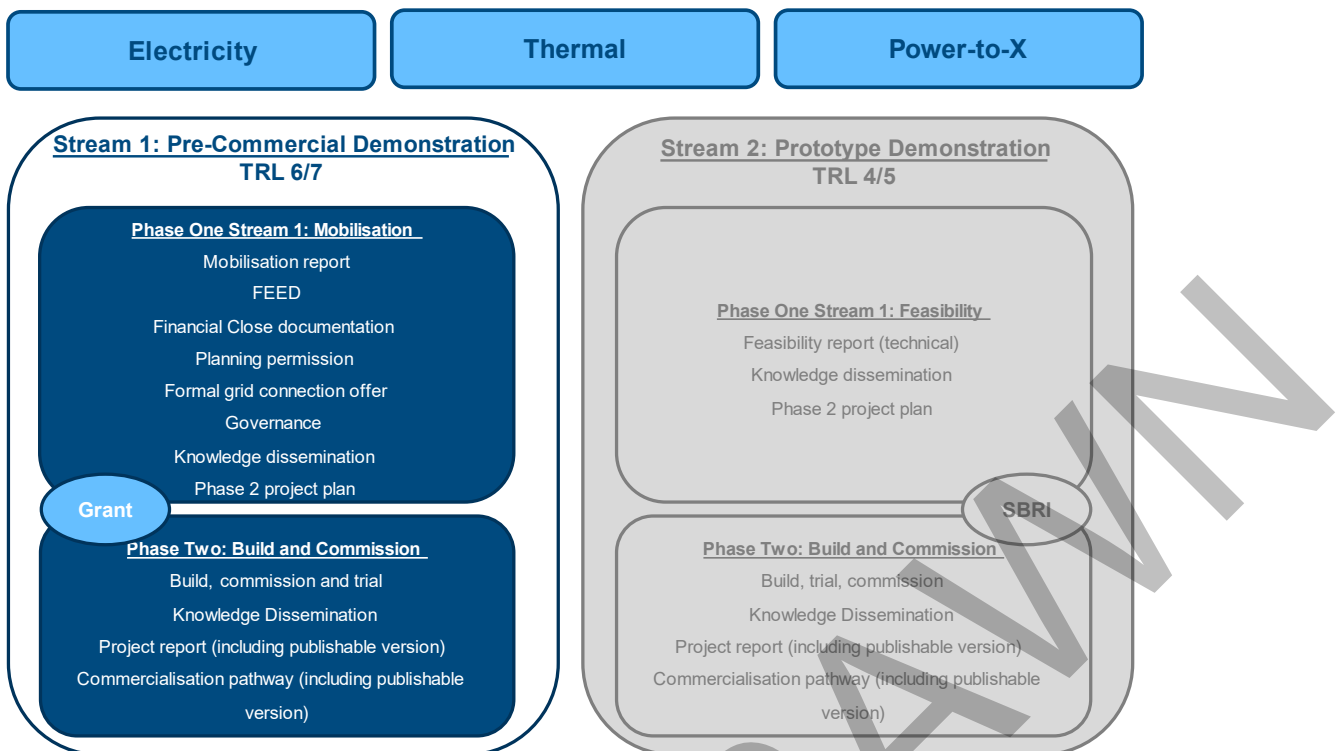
Electricity

Thermal

Power-to-X

Stream 1: Pre-Commercial Demonstration
TRL 6/7

Phase One Stream 1: Mobilisation
Mobilisation report
FEED
Financial Close documentation
Planning permission
Formal grid connection offer
Governance
Knowledge dissemination
Phase 2 project plan

Grant

Phase Two: Build and Commission
Build, commission and trial
Knowledge Dissemination
Project report (including publishable version)
Commercialisation pathway (including publishable version)

Stream 2: Prototype Demonstration
TRL 4/5

Phase One Stream 1: Feasibility
Feasibility report (technical)
Knowledge dissemination
Phase 2 project plan

SBRI

Phase Two: Build and Commission
Build, trial, commission
Knowledge Dissemination
Project report (including publishable version)
Commercialisation pathway (including publishable version)

WN